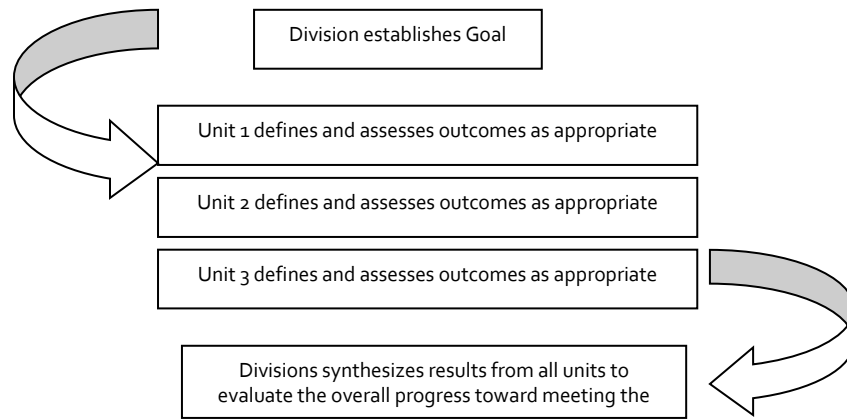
Division establishes Goal

Unit 1 defines and assesses outcomes as appropriate

Unit 2 defines and assesses outcomes as appropriate

Unit 3 defines and assesses outcomes as appropriate

Divisions synthesizes results from all units to evaluate the overall progress toward meeting the